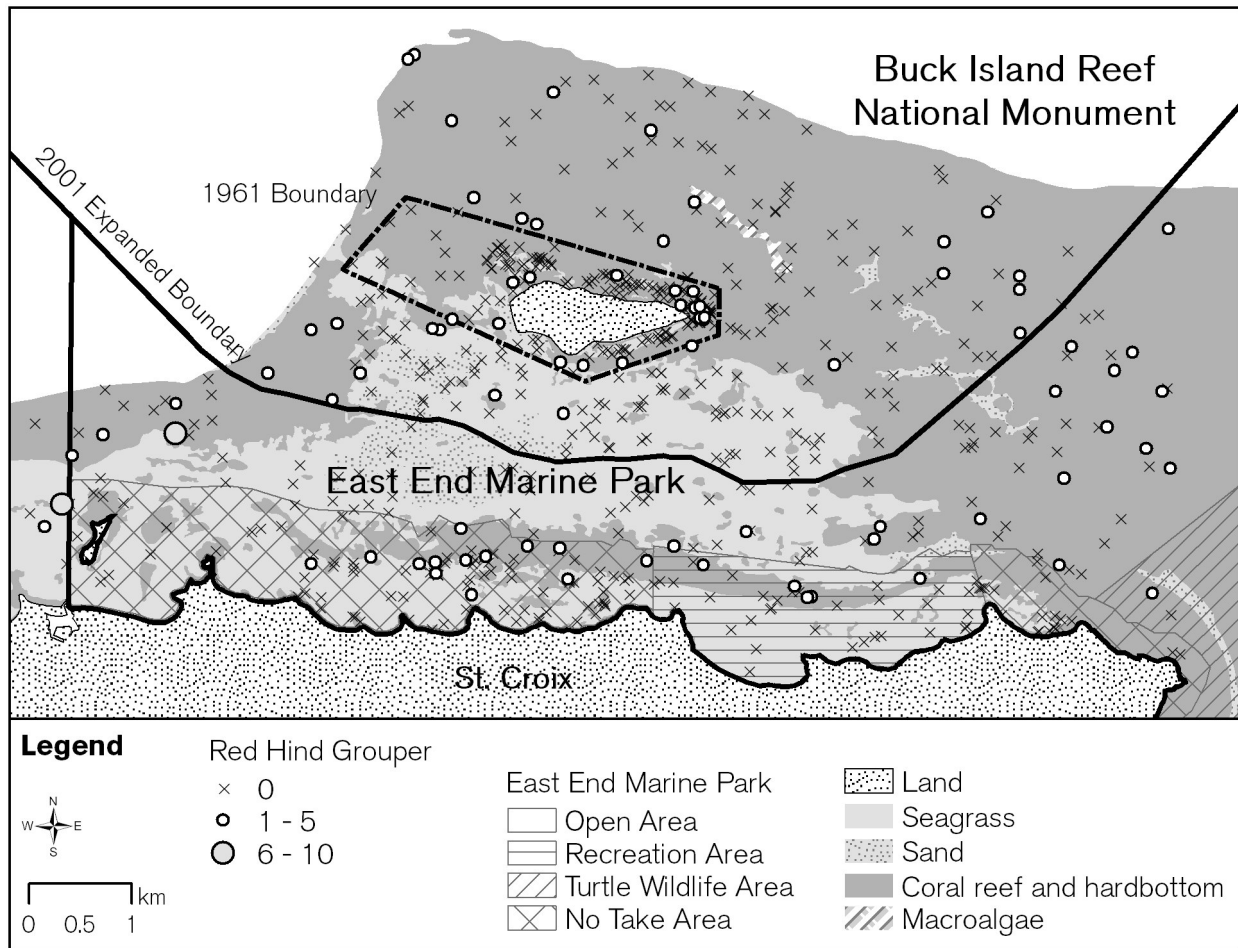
Buck Island Reef National Monument

1961 Boundary

2001 Expanded Boundary

East End Marine Park

St. Croix

Legend

N
W E
S

km
0 0.5 1

Red Hind Grouper
× 0
1 - 5
6 - 10

East End Marine Park
Open Area
Recreation Area
Turtle Wildlife Area
No Take Area

Land
Seagrass
Sand
Coral reef and hardbottom
Macroalgae